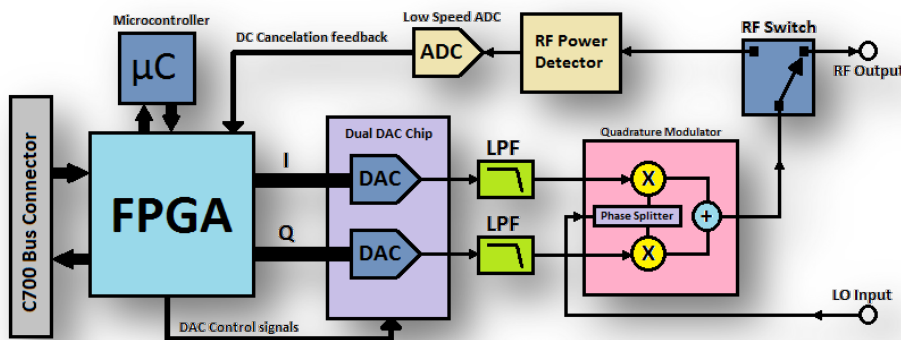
Microcontroller

μC

Low Speed ADC

DC Cancelation feedback

ADC

RF Power Detector

RF Switch

RF Output

C700 Bus Connector

FPGA

Dual DAC Chip

I

Q

DAC

DAC

LPF

LPF

Quadrature Modulator

X

Phase Splitter

+

X

LO Input

DAC Control signals